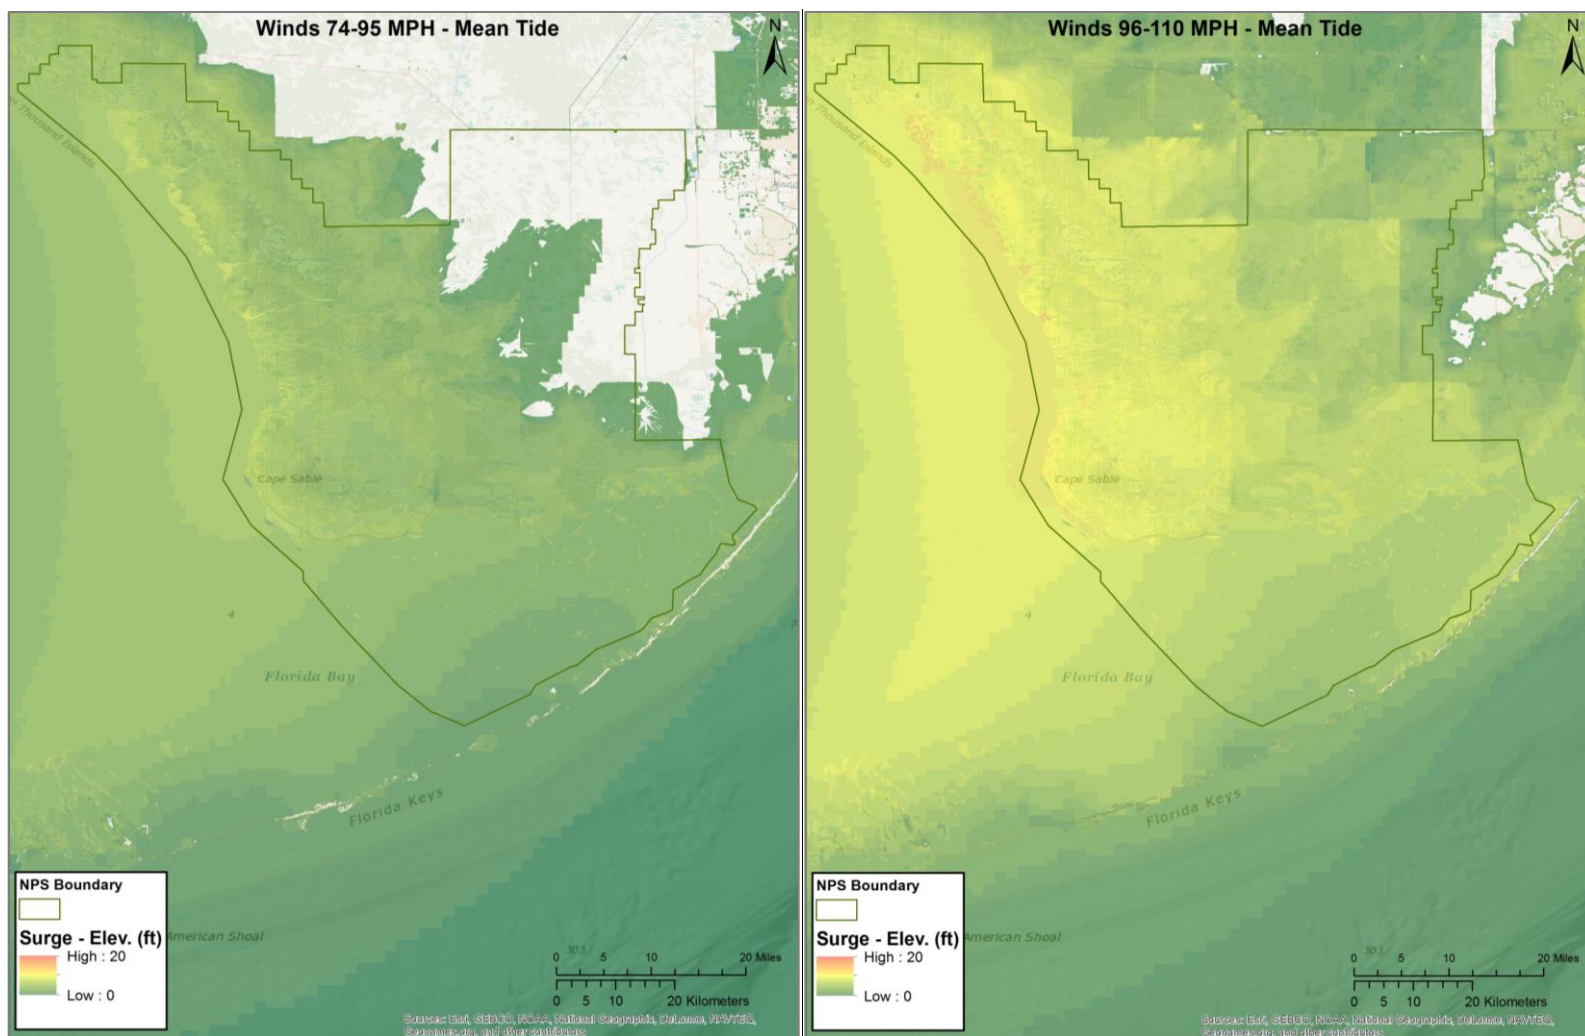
Winds 74-95 MPH - Mean Tide

N

Thousand Islands

Cape Sable

4

Florida Bay

Florida Keys

NPS Boundary

Surge - Elev. (ft)

High : 20

Low : 0

American Shoal

0 5 10 20 Miles

0 5 10 20 Kilometers

Sources: Esri, GEBCO, NOAA, National Geographic, DeLorme, NAVTEQ, Geonames.org, and other contributors

Winds 96-110 MPH - Mean Tide

N

Thousand Islands

Cape Sable

4

Florida Bay

Florida Keys

NPS Boundary

Surge - Elev. (ft)

High : 20

Low : 0

American Shoal

0 5 10 20 Miles

0 5 10 20 Kilometers

Sources: Esri, GEBCO, NOAA, National Geographic, DeLorme, NAVTEQ, Geonames.org, and other contributors